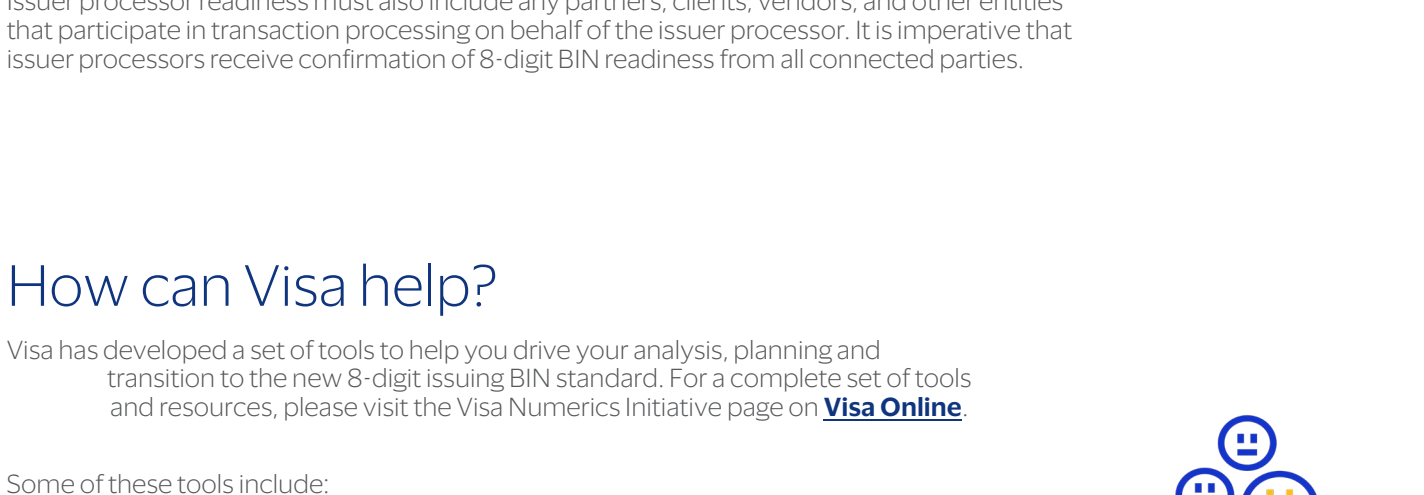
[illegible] that participate in transaction processing on behalf of the issuer processor. It is imperative that issuer processors receive confirmation of 8-digit BIN readiness from all connected parties.

How can Visa help?

Visa has developed a set of tools to help you drive your analysis, planning and transition to the new 8-digit issuing BIN standard. For a complete set of tools and resources, please visit the Visa Numerics Initiative page on **Visa Online**.

Some of these tools include: